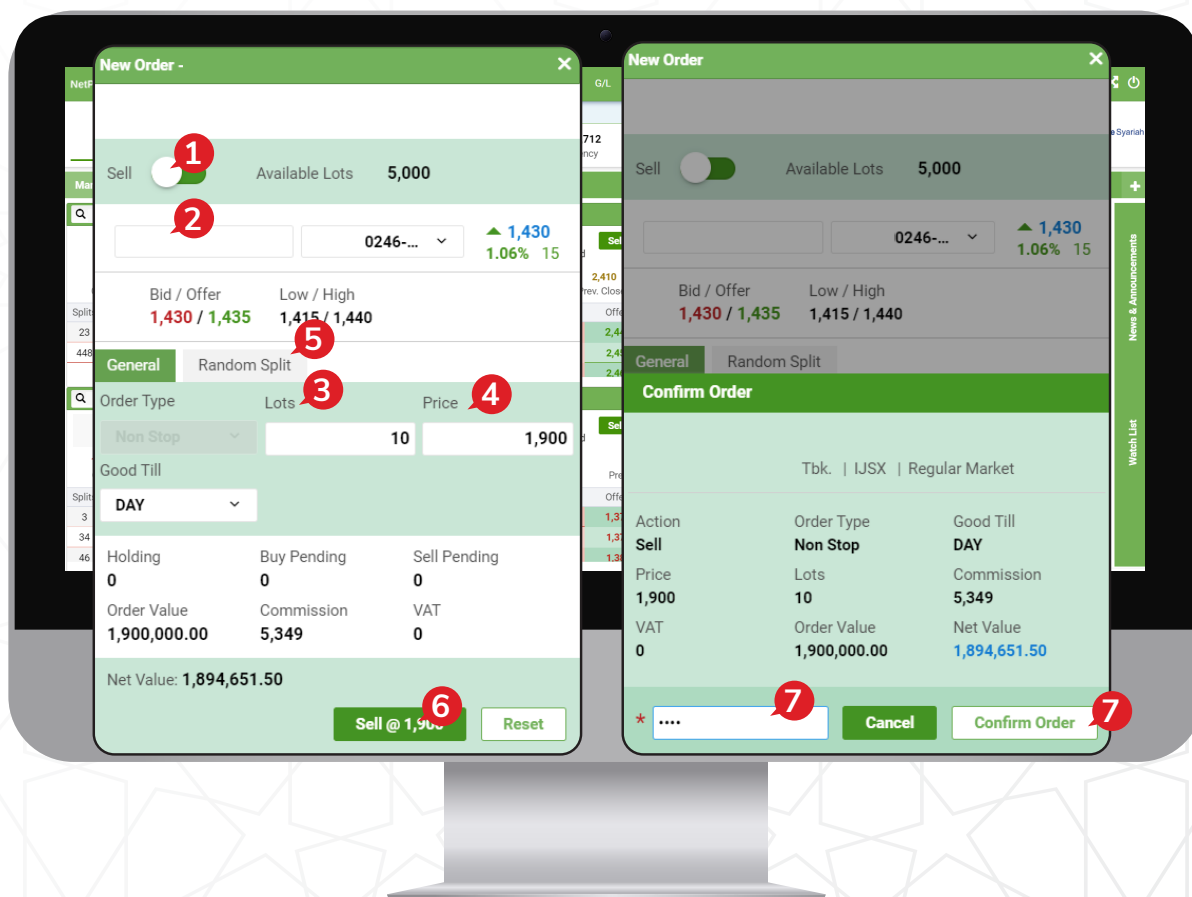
New Order -

1

Sell

Available Lots 5,000

2

0246-...

▲ 1,430
1.06% 15

Bid / Offer
1,430 / 1,435

Low / High
1,415 / 1,440

5

General

Random Split

3

4

Order Type

Lots

Price

Non Stop

10

1,900

Good Till

DAY

Holding
0

Buy Pending
0

Sell Pending
0

Order Value
1,900,000.00

Commission
5,349

VAT
0

Net Value: 1,894,651.50

6

Sell @ 1,900

Reset

New Order

Sell

Available Lots 5,000

0246-...

▲ 1,430
1.06% 15

Bid / Offer
1,430 / 1,435

Low / High
1,415 / 1,440

General

Random Split

Confirm Order

Tbk. | IJSX | Regular Market

Action
Sell

Order Type
Non Stop

Good Till
DAY

Price
1,900

Lots
10

Commission
5,349

VAT
0

Order Value
1,900,000.00

Net Value
1,894,651.50

7

*

••••

Cancel

Confirm Order

7

News & Announcements

Watch List

G/L

712

2,410

Sell